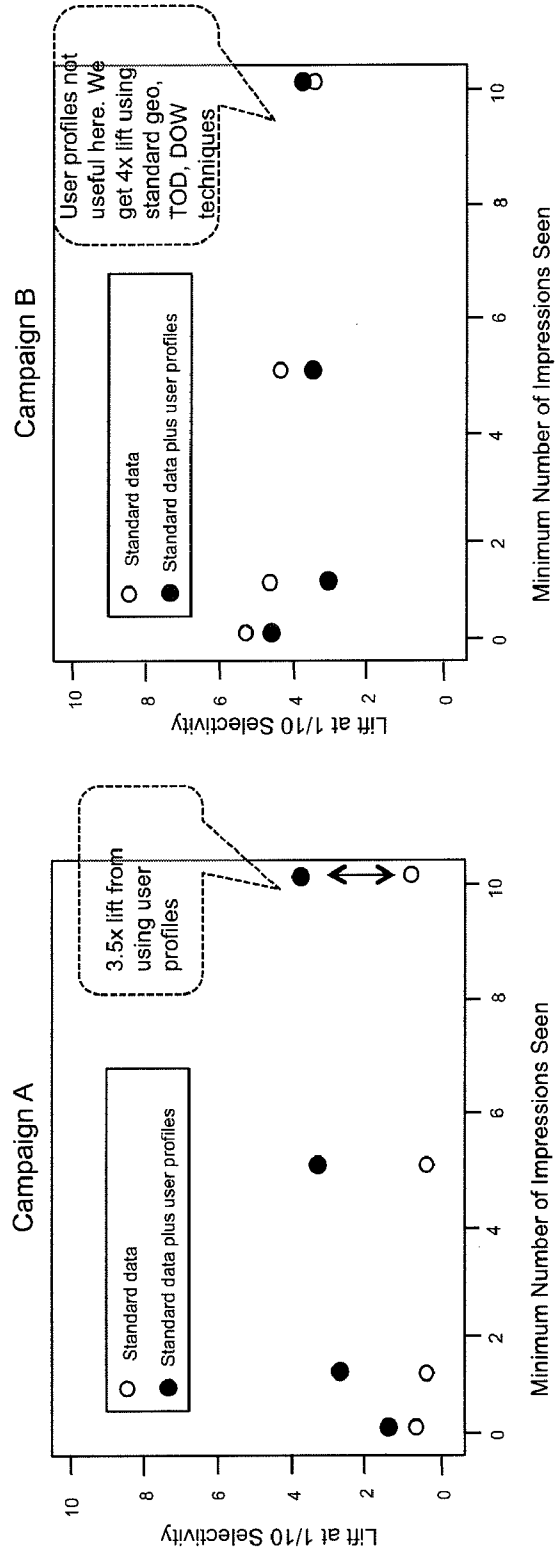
Campaign A

Standard data
Standard data plus user profiles

3.5x lift from using user profiles

Lift at 1/10 Selectivity

0
2
4
6
8
10

0
2
4
6
8
10

Minimum Number of Impressions Seen

Campaign B

Standard data
Standard data plus user profiles

User profiles not useful here. We get 4x lift using standard geo, TOD, DOW techniques

Lift at 1/10 Selectivity

0
2
4
6
8
10

0
2
4
6
8
10

Minimum Number of Impressions Seen